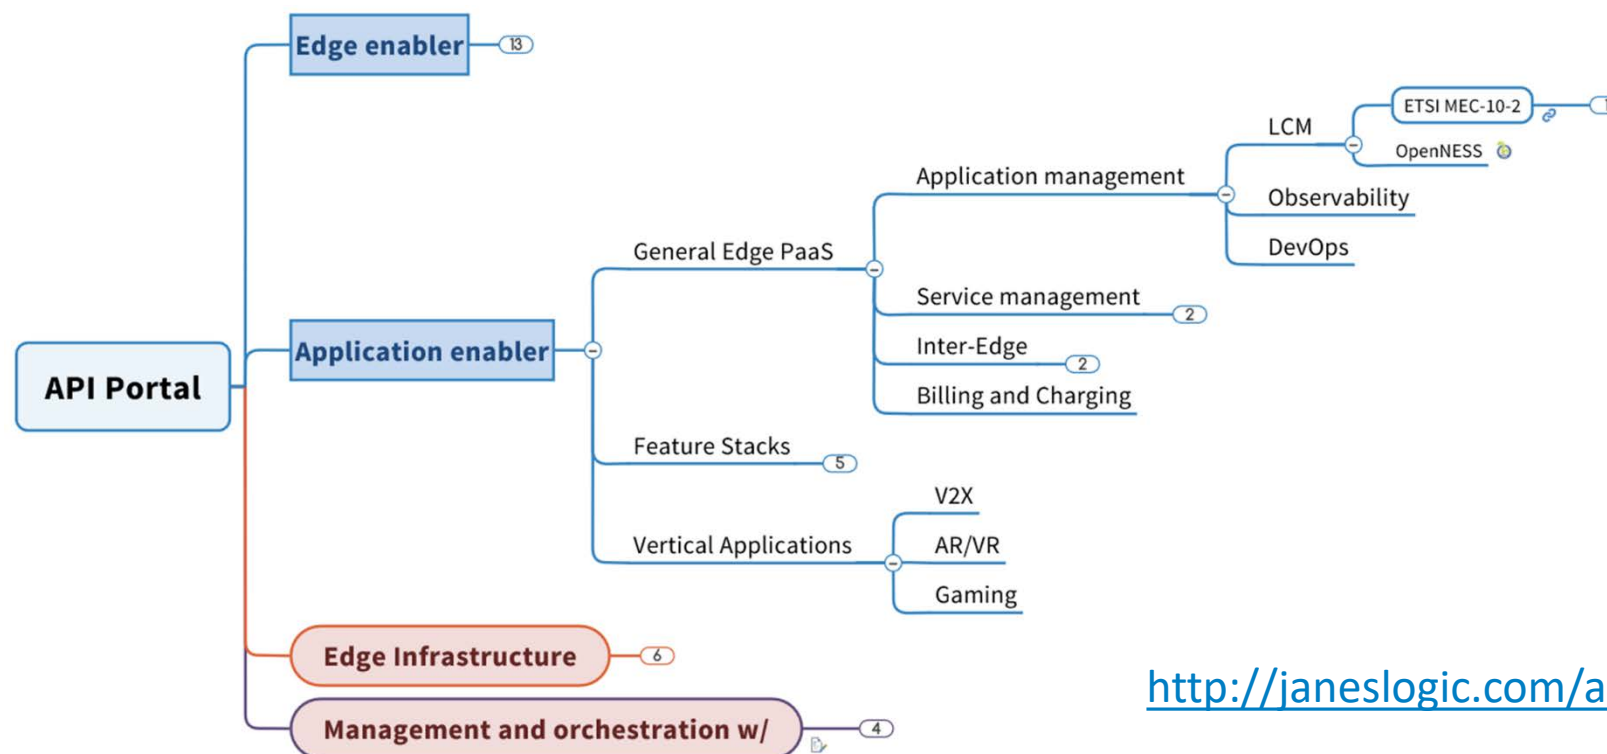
API Portal

Edge enabler
13

Application enabler

General Edge PaaS

Application management

LCM

ETSI MEC-10-2

OpenNESS

Observability

DevOps

Service management
2

Inter-Edge
2

Billing and Charging

Feature Stacks
5

Vertical Applications

V2X

AR/VR

Gaming

Edge Infrastructure
6

Management and orchestration w/
4

http://janeslogic.com/a